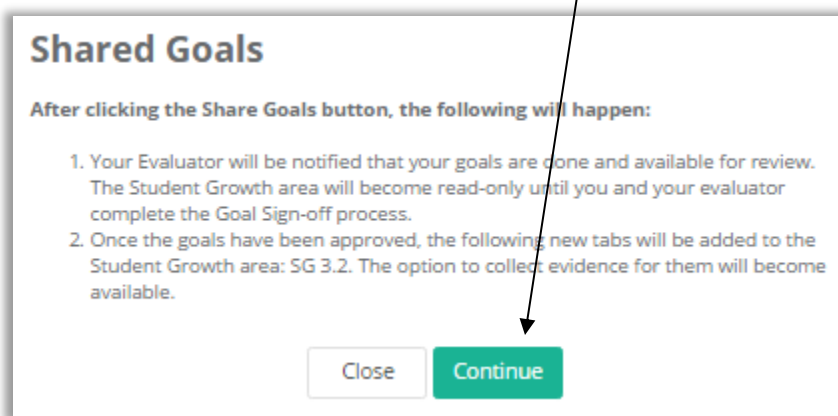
Shared Goals

After clicking the Share Goals button, the following will happen:

1. Your Evaluator will be notified that your goals are done and available for review. The Student Growth area will become read-only until you and your evaluator complete the Goal Sign-off process.
2. Once the goals have been approved, the following new tabs will be added to the Student Growth area: SG 3.2. The option to collect evidence for them will become available.

Close Continue